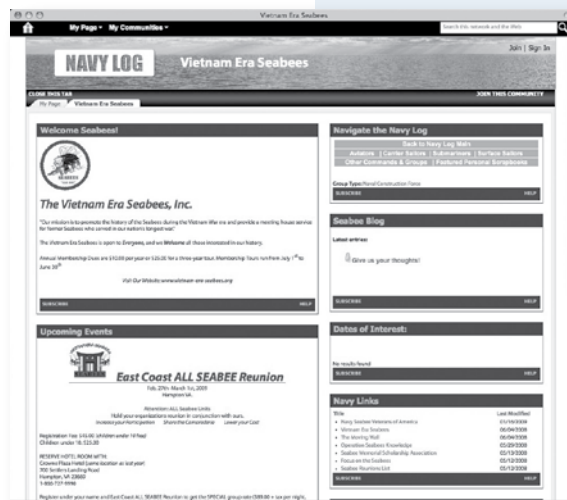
Vietnam Era Seabees

My Page ▾ My Communities ▾

Search this network and the Web

Join | Sign In

NAVY LOG

Vietnam Era Seabees

CLOSE THIS TAB

JOIN THIS COMMUNITY

My Page

Vietnam Era Seabees

Welcome Seabees!

SEABEES

The Vietnam Era Seabees, Inc.

"Our mission is to promote the history of the Seabees during the Vietnam War era and provide a meeting house service for former Seabees who served in our nation's longest war."

The Vietnam Era Seabees is open to Everyone, and we Welcome all those interested in our history.

Annual Membership Dues are $10.00 per year or $20.00 for a three-year tour. Membership Tours run from July 1st to June 30th

Visit Our Website: www.vietnam-era-seabees.org

SUBSCRIBE

HELP

Upcoming Events

East Coast ALL SEABEE Reunion

Feb 27th - March 1st, 2009
Hampton VA

Attention ALL Seabee Units
Hold your organizations reunion in conjunction with ours.
Increase your participation     Share the Camaraderie     Lower your Cost

Registration Fee $10.00 (children under 18 free)
Children under 18 $25.00

RESERVE HOTEL ROOM WITH
Crowne Plaza Hotel (same location as last year)
700 Settlers Landing Road
Hampton, VA 23669
1-800-727-9986

Register under your name and East Coast ALL SEABEE Reunion to get the SPECIAL group rate ($89.00 + tax per night,

Navigate the Navy Log

Back to Navy Log Main

Aviators | Carrier Sailors | Submariners | Surface Sailors

Other Commands & Groups | Featured Personal Scrapbooks

Group Type: Naval Construction Force

SUBSCRIBE

HELP

Seabee Blog

Latest entries:

Give us your thoughts!

SUBSCRIBE

HELP

Dates of Interest:

No results found

SUBSCRIBE

HELP

Navy Links

| Title | Last Modified |
|---|---|
| Navy Seabee Veterans of America | 01/10/2009 |
| Vietnam Era Seabees | 06/04/2008 |
| The Moving Wall | 06/04/2008 |
| Operation Seabees Knowledge | 01/20/2008 |
| Seabee Memorial Scholarship Association | 01/12/2008 |
| Focus on the Seabees | 01/12/2008 |
| Seabee Reunions List | 01/12/2008 |

SUBSCRIBE

HELP